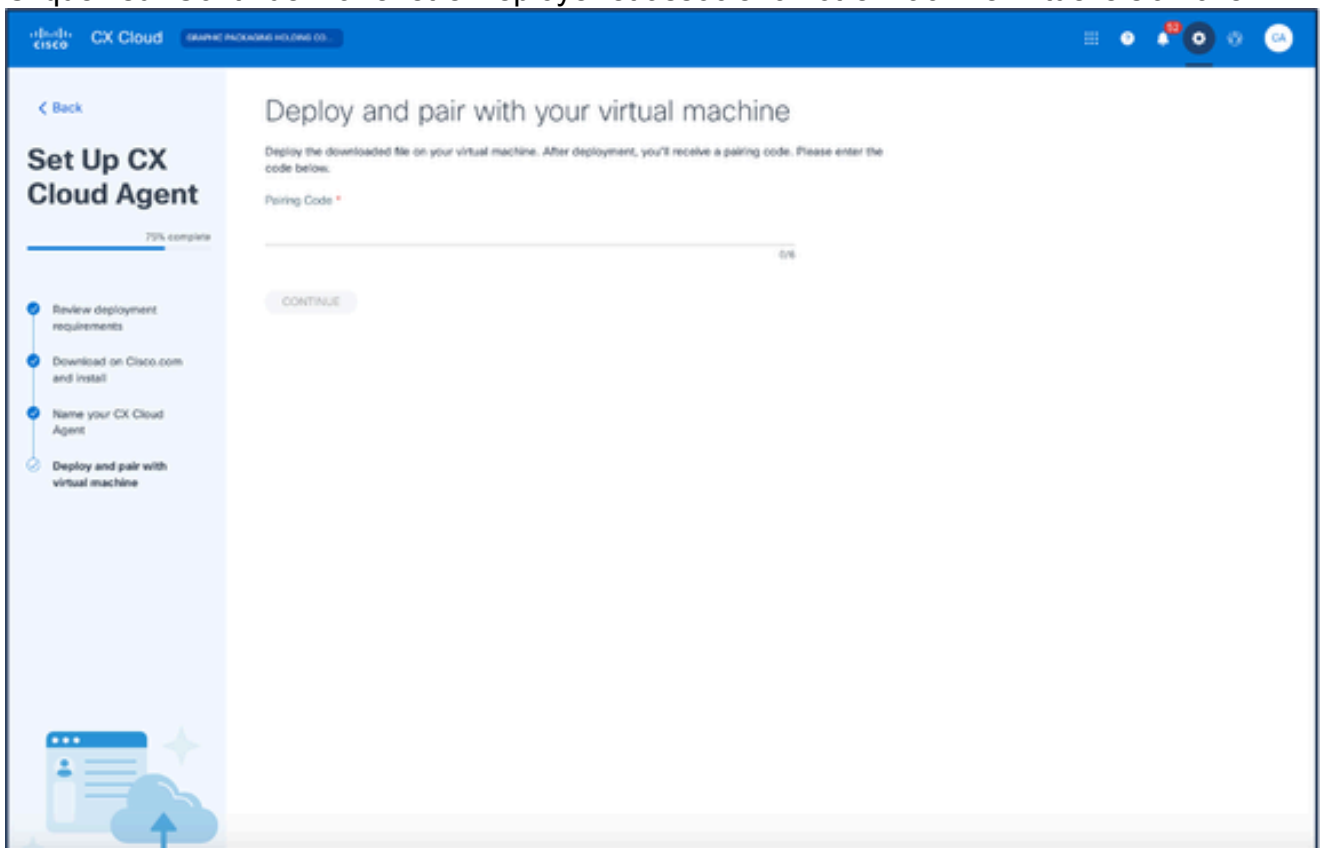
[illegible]

cisco CX Cloud GRAPHIC PACKAGING HOLDING CO.

52

CA

< Back

Set Up CX Cloud Agent

75% complete

Review deployment requirements

Download on Cisco.com and install

Name your CX Cloud Agent

Deploy and pair with virtual machine

Deploy and pair with your virtual machine

Deploy the downloaded file on your virtual machine. After deployment, you'll receive a pairing code. Please enter the code below.

Pairing Code *

0/6

CONTINUE